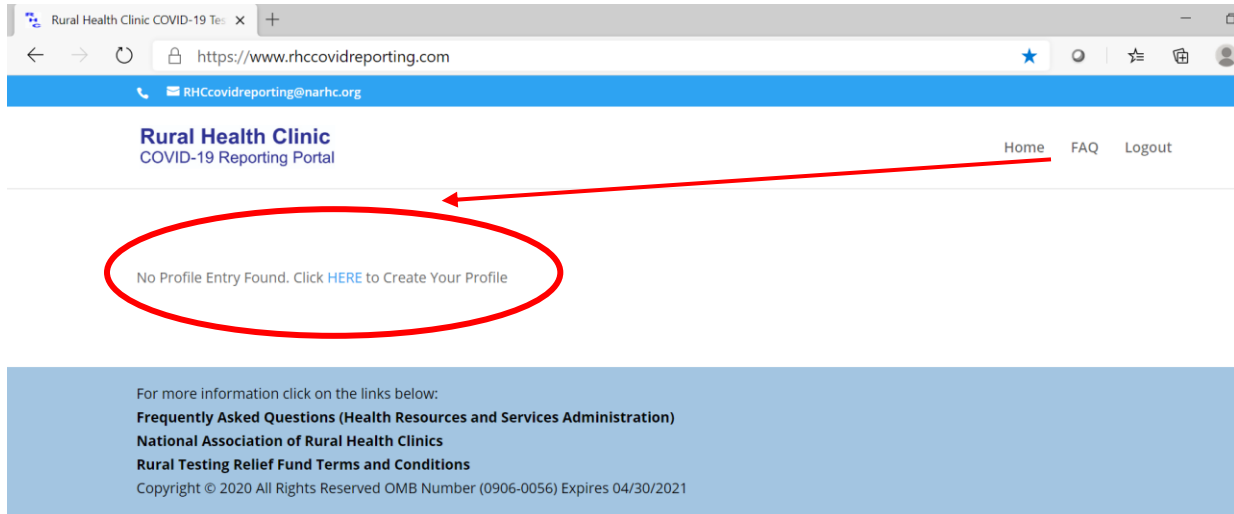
Rural Health Clinic COVID-19 Tes

https://www.rhccovidreporting.com

RHCcovidreporting@narhc.org

Rural Health Clinic
COVID-19 Reporting Portal

Home FAQ Logout

No Profile Entry Found. Click HERE to Create Your Profile

For more information click on the links below:
Frequently Asked Questions (Health Resources and Services Administration)
National Association of Rural Health Clinics
Rural Testing Relief Fund Terms and Conditions
Copyright © 2020 All Rights Reserved OMB Number (0906-0056) Expires 04/30/2021